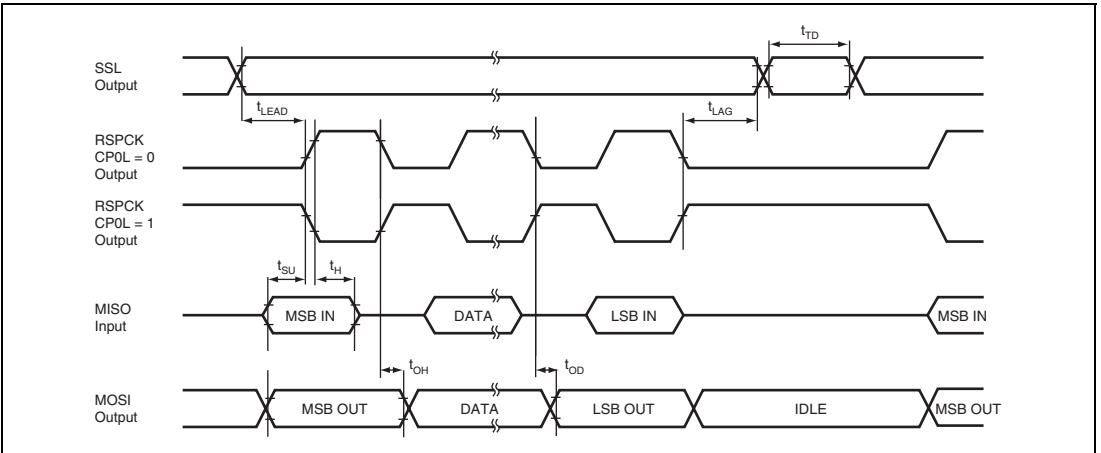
SSL Output

$t_{TD}$

$t_{LEAD}$

$t_{LAG}$

RSPCK CP0L = 0 Output

RSPCK CP0L = 1 Output

$t_{SU}$

$t_{H}$

MISO Input

MSB IN

DATA

LSB IN

MSB IN

$t_{OH}$

$t_{OD}$

MOSI Output

MSB OUT

DATA

LSB OUT

IDLE

MSB OUT